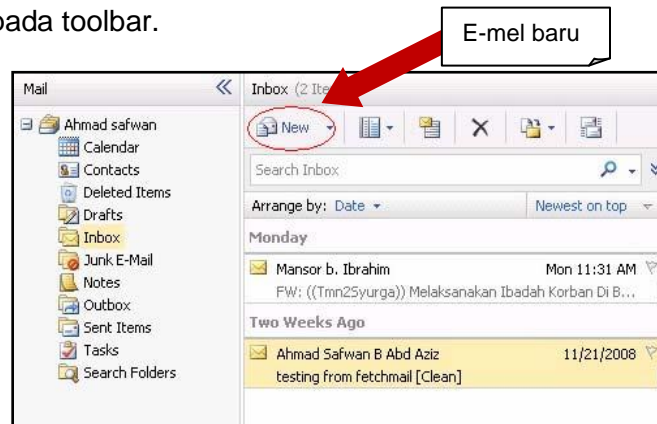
pada toolbar.

E-mel baru

Mail

Ahmad safwan
Calendar
Contacts
Deleted Items
Drafts
Inbox
Junk E-Mail
Notes
Outbox
Sent Items
Tasks
Search Folders

Inbox (2 Ite

New

Search Inbox

Arrange by: Date

Newest on top

Monday

Mansor b. Ibrahim
Mon 11:31 AM
FW: ((Tmn2Syurga)) Melaksanakan Ibadah Korban Di B...

Two Weeks Ago

Ahmad Safwan B Abd Aziz
11/21/2008
testing from fetchmail [Clean]